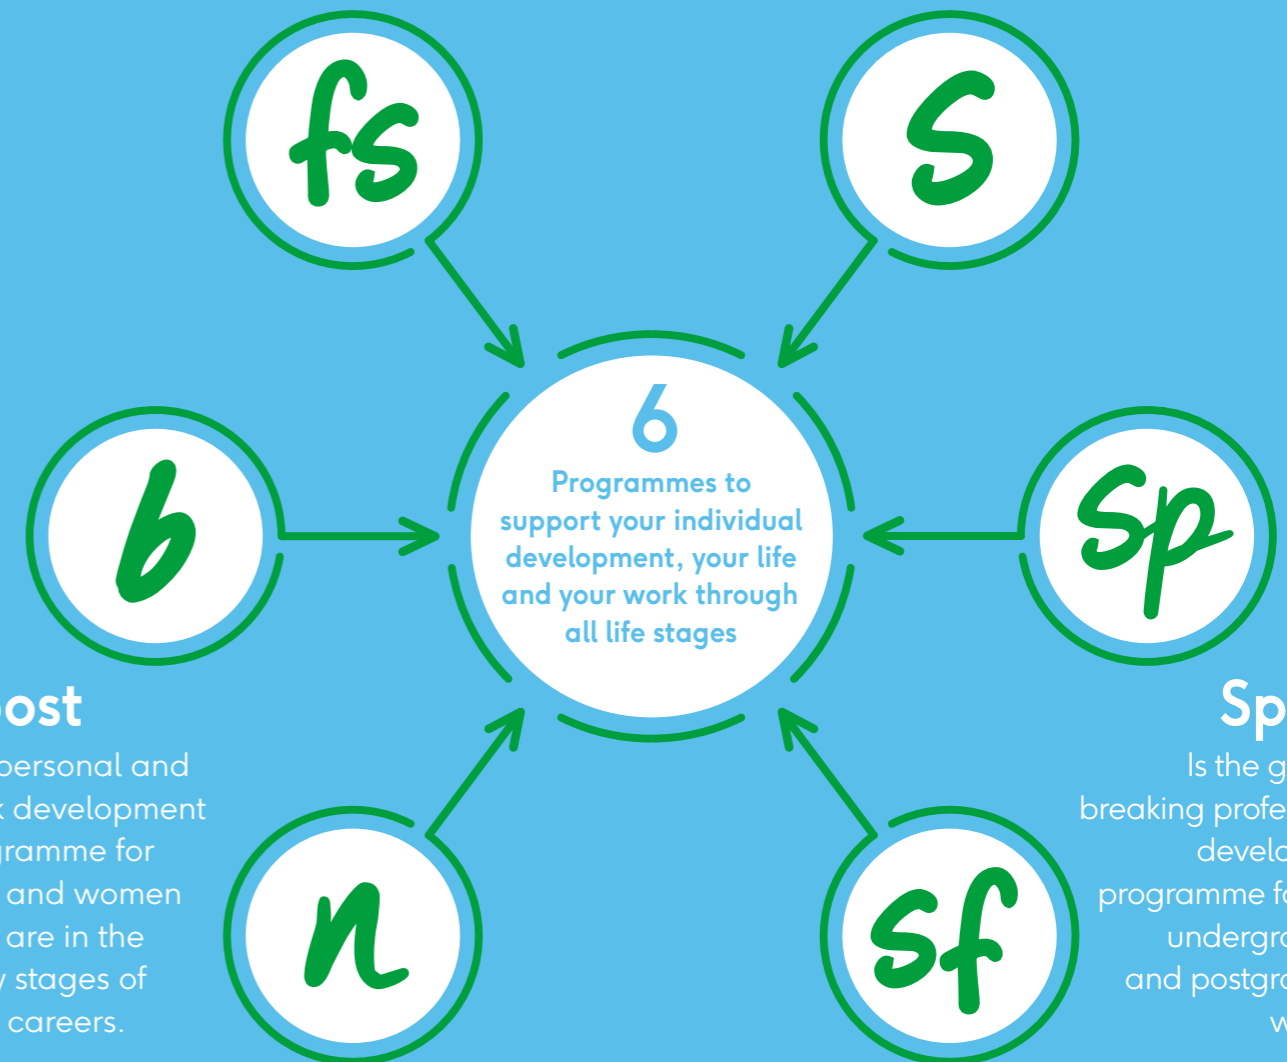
fs

S

6
Programmes to support your individual development, your life and your work through all life stages

b

Sp

ost
personal and
development
gramme for
and women
are in the
stages of
careers.

Sp
Is the g
breaking profe
develo
programme fo
undergro
and postgro
w

n

sf